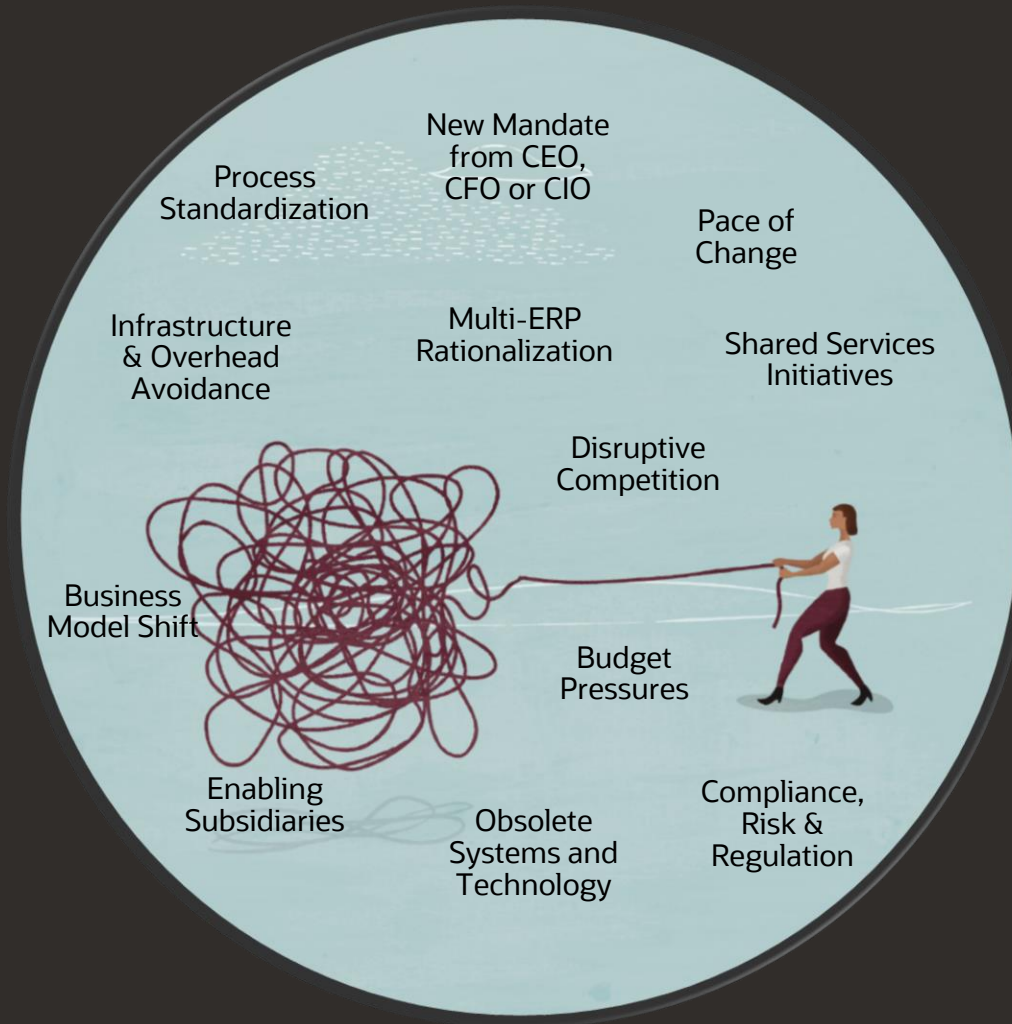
New Mandate from CEO, CFO or CIO

Process Standardization

Pace of Change

Infrastructure & Overhead Avoidance

Multi-ERP Rationalization

Shared Services Initiatives

Disruptive Competition

Business Model Shift

Budget Pressures

Enabling Subsidiaries

Obsolete Systems and Technology

Compliance, Risk & Regulation